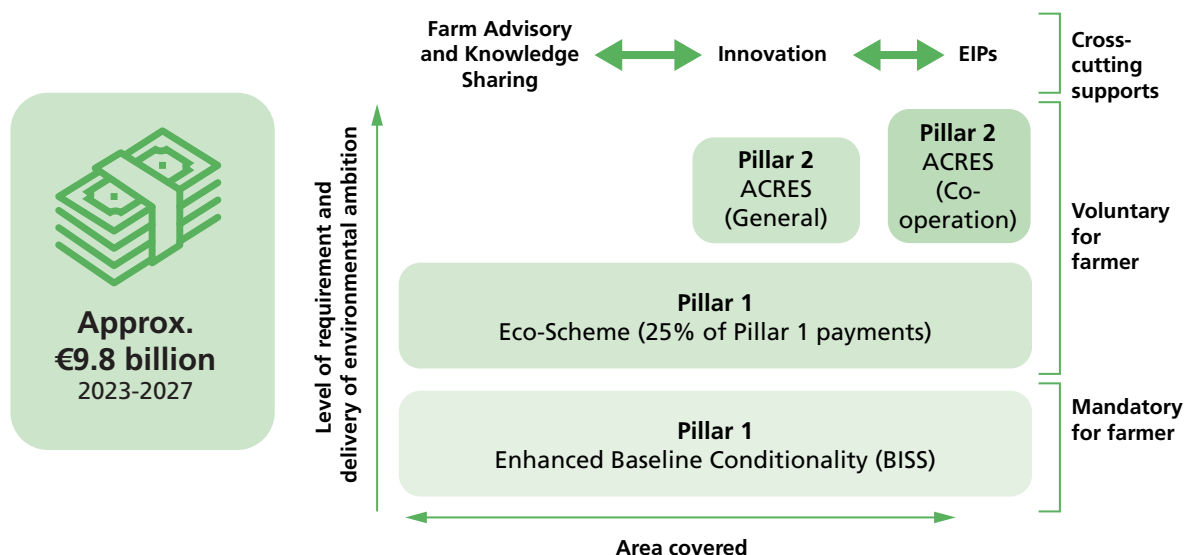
Approx.
€9.8 billion
2023-2027

Farm Advisory and Knowledge Sharing

Innovation

EIPs

Cross-cutting supports

Level of requirement and delivery of environmental ambition

Pillar 2
ACRES
(General)

Pillar 2
ACRES
(Co-operation)

Voluntary for farmer

Pillar 1
Eco-Scheme (25% of Pillar 1 payments)

Pillar 1
Enhanced Baseline Conditionality (BISS)

Mandatory for farmer

Area covered